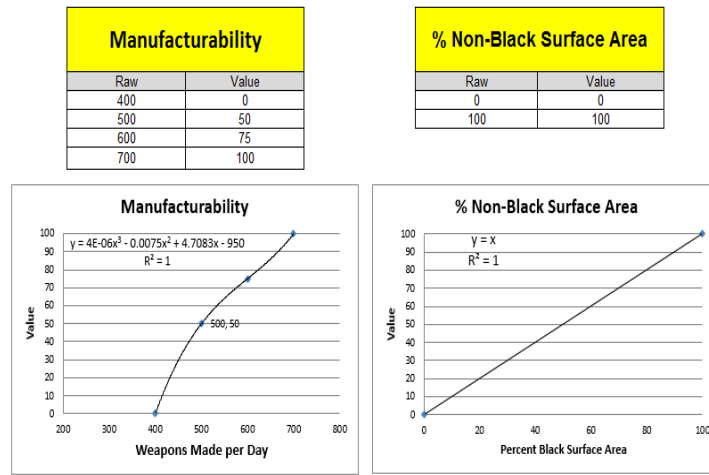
| Manufacturability | |
|---|---|
| Raw | Value |
| 400 | 0 |
| 500 | 50 |
| 600 | 75 |
| 700 | 100 |

| % Non-Black Surface Area | |
|---|---|
| Raw | Value |
| 0 | 0 |
| 100 | 100 |

Manufacturability

$y = 4E\text{-}06x^3 - 0.0075x^2 + 4.7083x - 950$
$R^2 = 1$

500, 50

Value

100 90 80 70 60 50 40 30 20 10 0

200 300 400 500 600 700 800

Weapons Made per Day

% Non-Black Surface Area

$y = x$
$R^2 = 1$

Value

100 90 80 70 60 50 40 30 20 10 0

0 20 40 60 80 100

Percent Black Surface Area